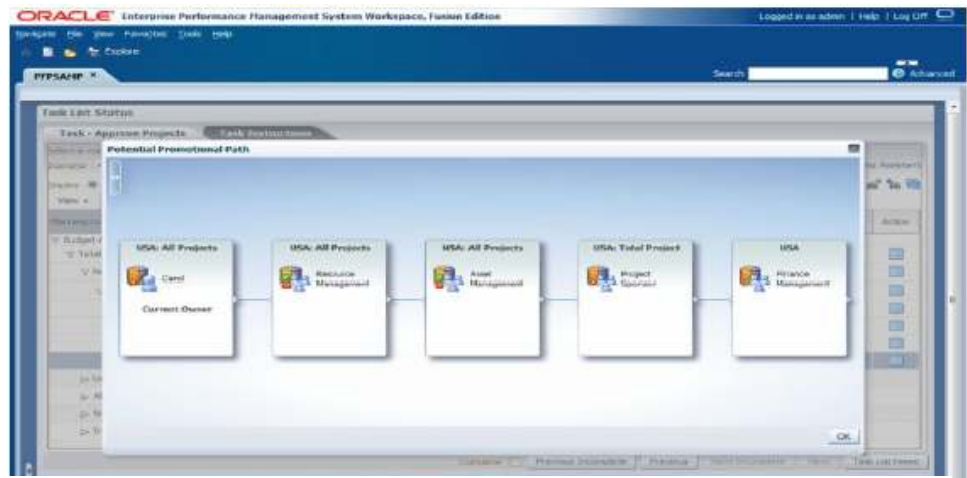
ORACLE Enterprise Performance Management System Workspace, Fusion Edition

Logged in as admin | Help | Log Off

Navigate File View Favorites Tools Help

Explore

PFPSAHP ×

Search

Advanced

Task List Status

Task - Approve Projects

Task Instructions

Potential Promotional Path

USA: All Projects

Carol

Current Owner

USA: All Projects

Resource Management

USA: All Projects

Asset Management

USA: Total Project

Project Sponsor

USA

Finance Management

OK

Action

Previous Incomplete

Previous

Next Incomplete

Next

Task List Home